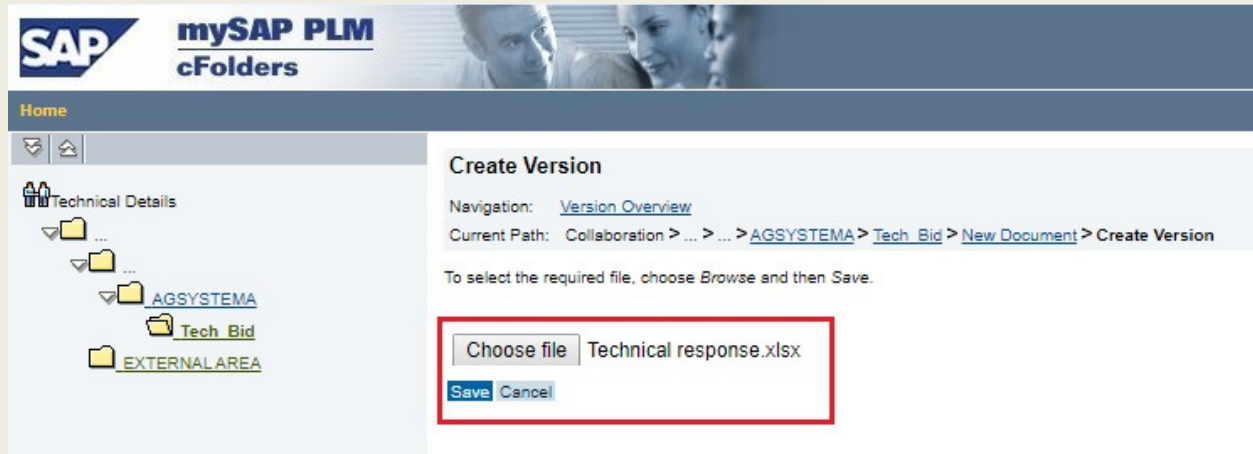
SAP mySAP PLM cFolders

Home

Technical Details
...
...
AGSYSTEMA
Tech_Bid
EXTERNAL AREA

Create Version

Navigation: Version Overview
Current Path: Collaboration > ... > ... > AGSYSTEMA > Tech_Bid > New Document > Create Version

To select the required file, choose *Browse* and then *Save*.

Choose file Technical response.xlsx

Save Cancel